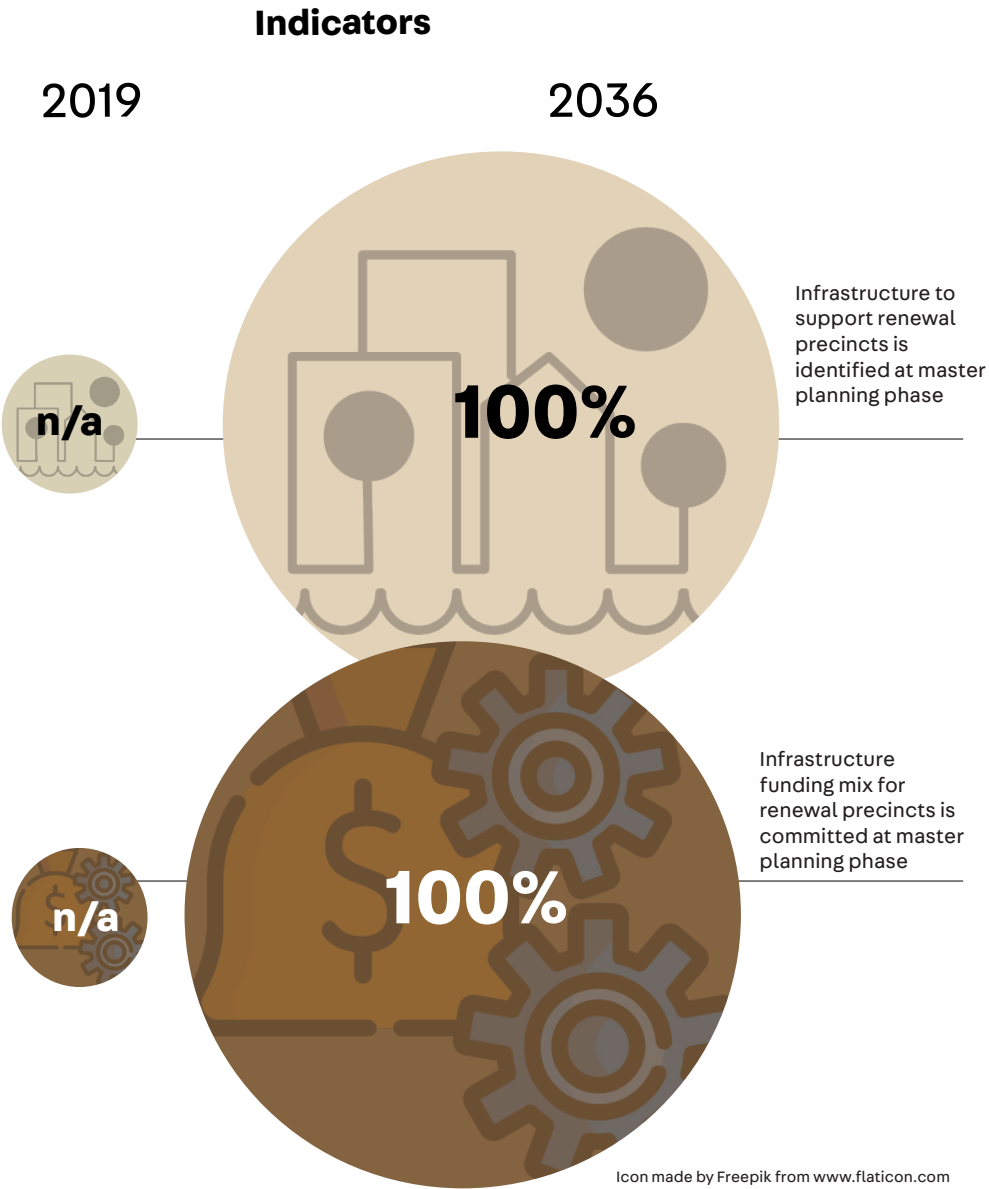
Indicators

2019

2036

n/a

100%

Infrastructure to support renewal precincts is identified at master planning phase

n/a

100%

Infrastructure funding mix for renewal precincts is committed at master planning phase

Icon made by Freepik from www.flaticon.com